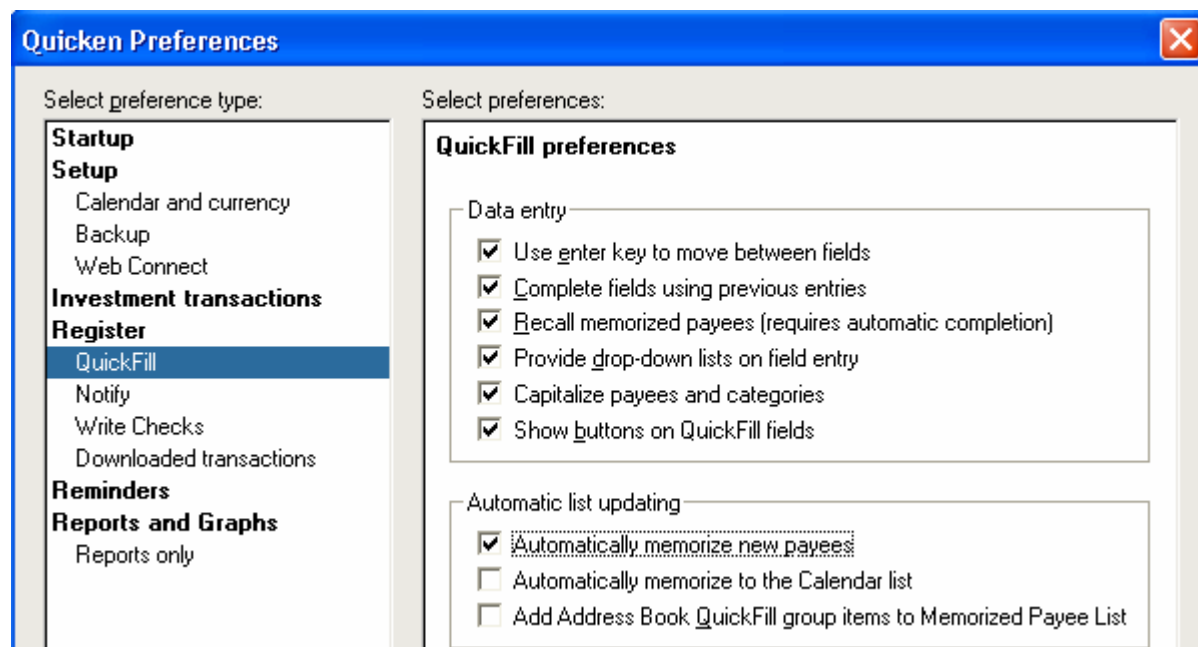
Quicken Preferences

Select preference type:

Startup
Setup
Calendar and currency
Backup
Web Connect
Investment transactions
Register
QuickFill
Notify
Write Checks
Downloaded transactions
Reminders
Reports and Graphs
Reports only

Select preferences:

QuickFill preferences

Data entry
Use enter key to move between fields
Complete fields using previous entries
Recall memorized payees (requires automatic completion)
Provide drop-down lists on field entry
Capitalize payees and categories
Show buttons on QuickFill fields

Automatic list updating
Automatically memorize new payees
Automatically memorize to the Calendar list
Add Address Book QuickFill group items to Memorized Payee List